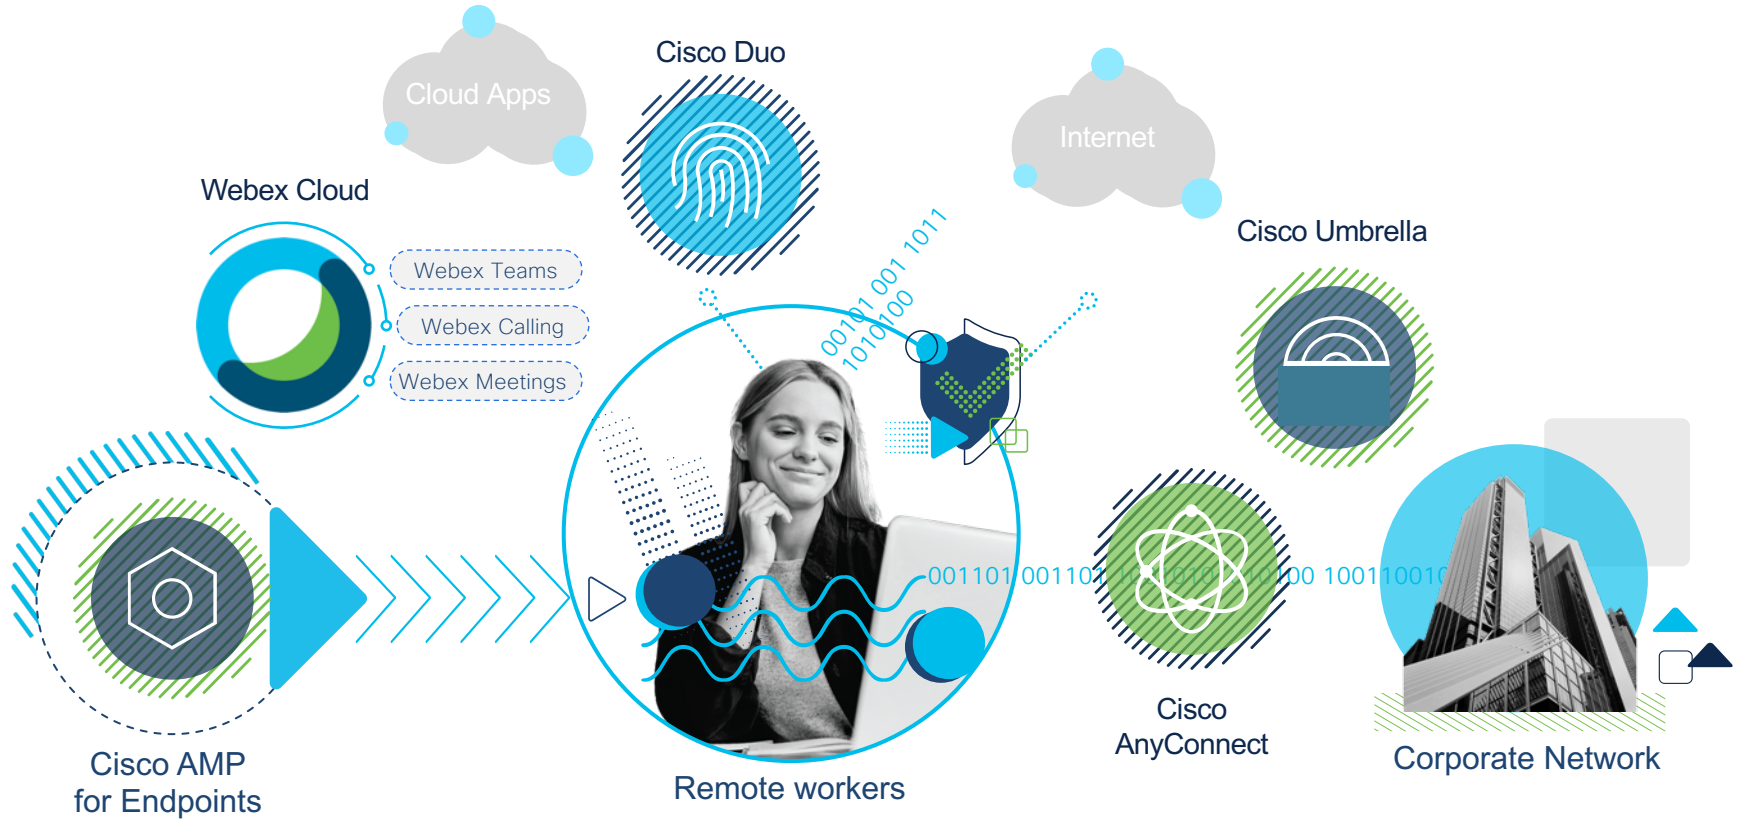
Cloud Apps

Cisco Duo

Internet

Webex Cloud

Cisco Umbrella

Webex Teams

Webex Calling

Webex Meetings

00101 001 1011

1010100

001101 001101 10 010 0100 1001 1001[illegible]

Cisco AMP for Endpoints

Remote workers

Cisco AnyConnect

Corporate Network